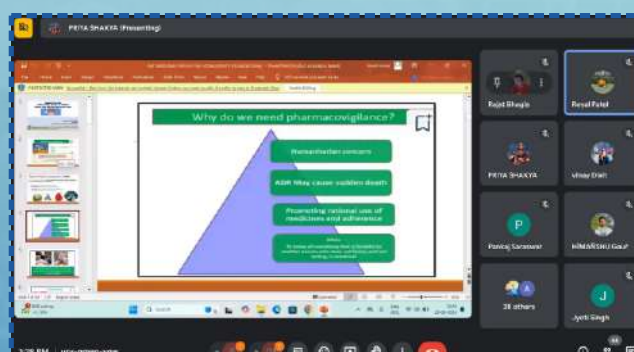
PRIYA SHAKYA (Presenting)

Why do we need pharmacovigilance?

Humanitarian concern

ADR May cause sudden death

Promoting rational use of medicines and adherence

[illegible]

Rajat Bhagia

Rosal Patel

PRIYA SHAKYA

Vinay Dixit

P
Pankaj Saxena

HIMANSHU Gaur

28 others

J
Jyoti Singh